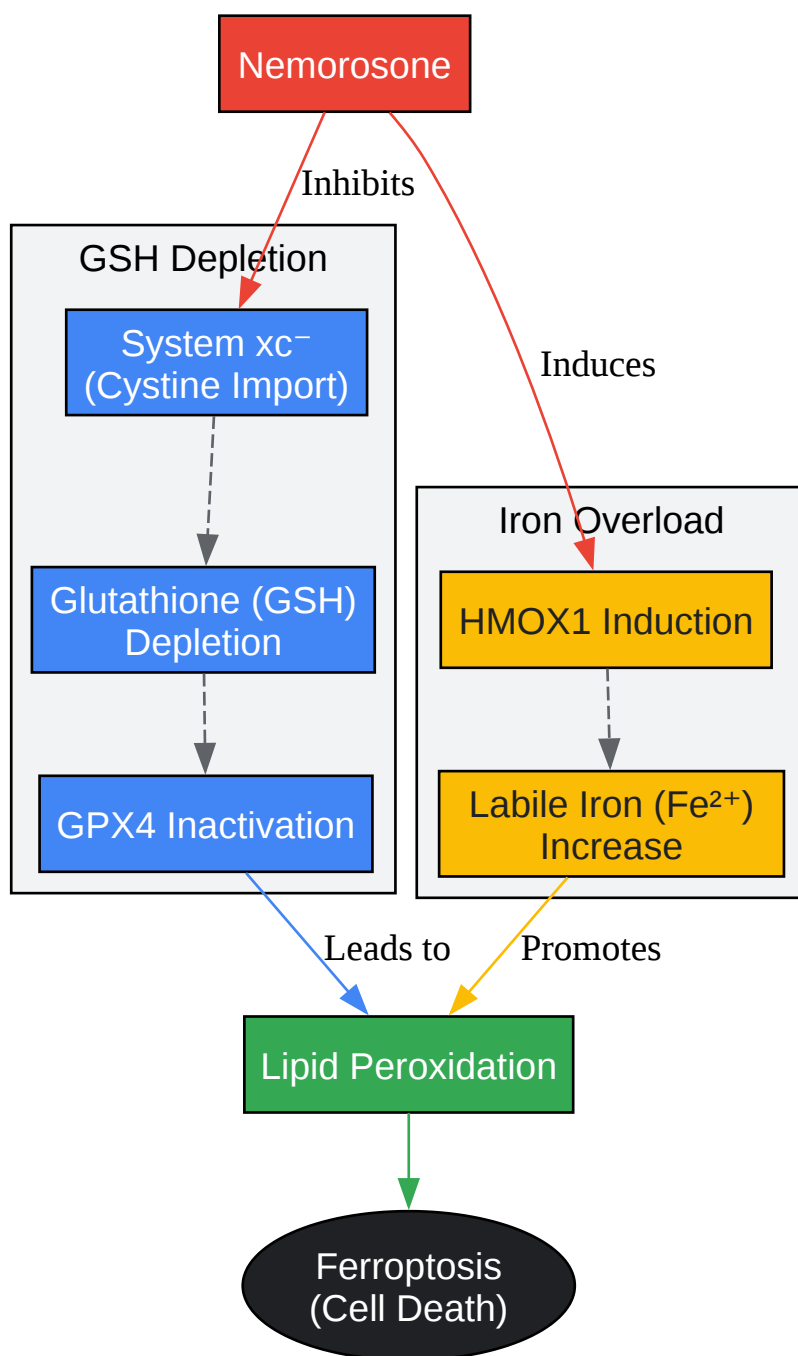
Nemorosone

Inhibits

Induces

GSH Depletion

System xc⁻
(Cystine Import)

Glutathione (GSH)
Depletion

GPX4 Inactivation

Iron Overload

HMOX1 Induction

Labile Iron ($Fe^{2+}$)
Increase

Leads to

Promotes

Lipid Peroxidation

Ferroptosis
(Cell Death)